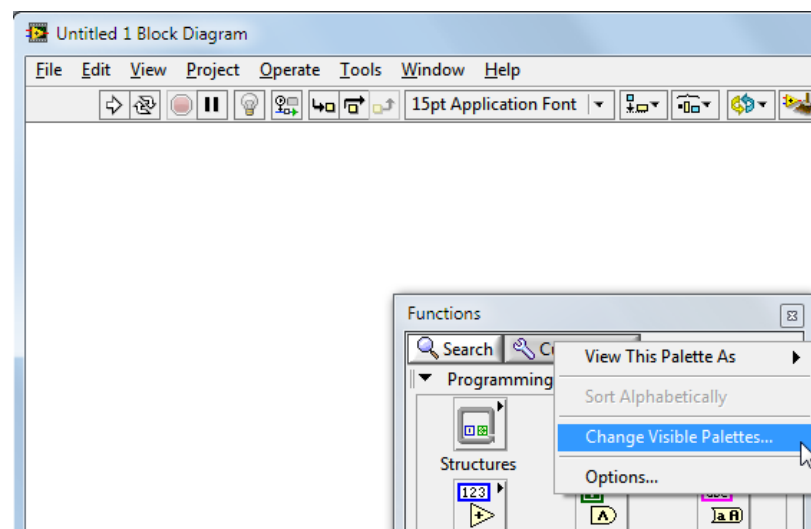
Untitled 1 Block Diagram

File Edit View Project Operate Tools Window Help

15pt Application Font

Functions

Search C

Programming

Structures

123

View This Palette As

Sort Alphabetically

Change Visible Palettes...

Options...